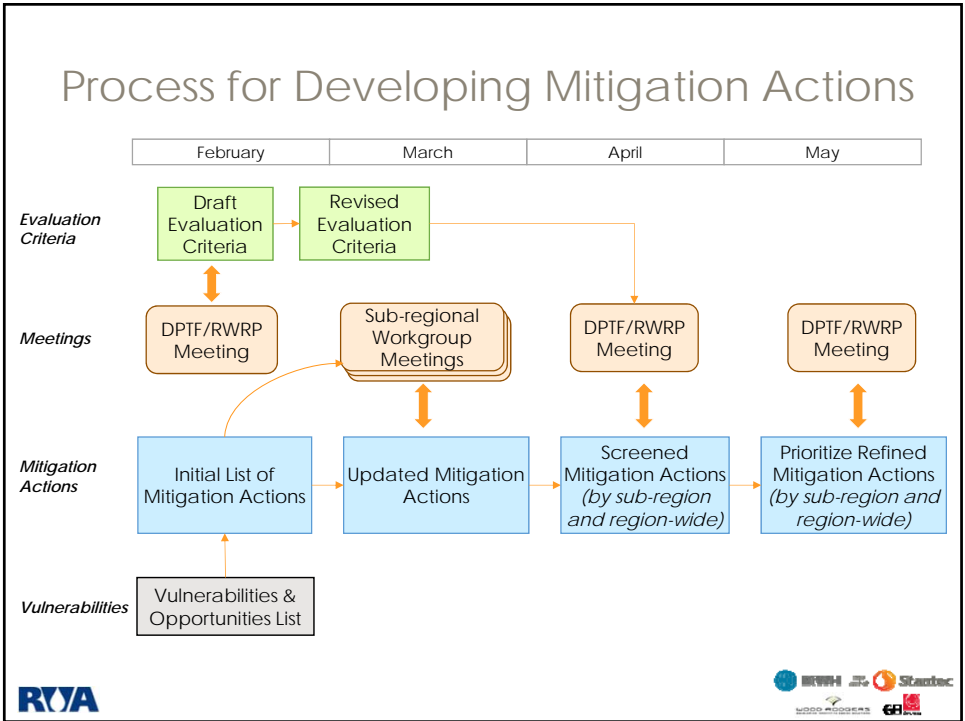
Process for Developing Mitigation Actions

| February | March | April | May |
|---|---|---|---|

Evaluation Criteria

Draft Evaluation Criteria

Revised Evaluation Criteria

Meetings

DPTF/RWRP Meeting

Sub-regional Workgroup Meetings

DPTF/RWRP Meeting

DPTF/RWRP Meeting

Mitigation Actions

Initial List of Mitigation Actions

Updated Mitigation Actions

Screened Mitigation Actions *(by sub-region and region-wide)*

Prioritize Refined Mitigation Actions *(by sub-region and region-wide)*

Vulnerabilities

Vulnerabilities & Opportunities List

RWA

BRWH Stantec

WOOD RODGERS